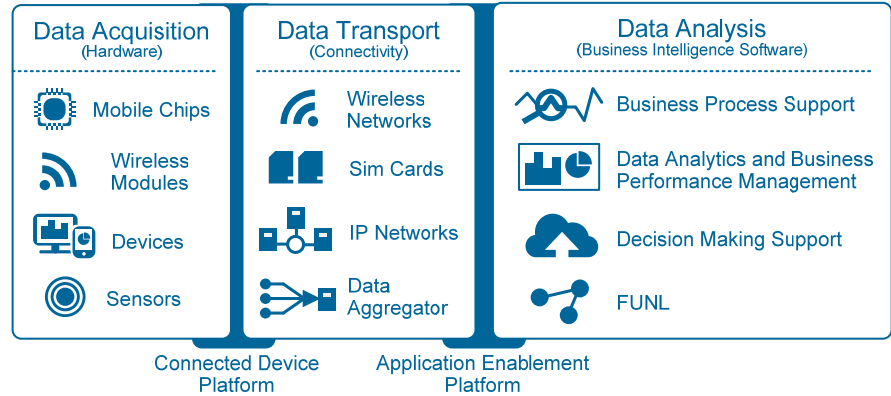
Data Acquisition
(Hardware)

Mobile Chips

Wireless Modules

Devices

Sensors

Data Transport
(Connectivity)

Wireless Networks

Sim Cards

IP Networks

Data Aggregator

Data Analysis
(Business Intelligence Software)

Business Process Support

Data Analytics and Business Performance Management

Decision Making Support

FUNL

Connected Device Platform

Application Enablement Platform